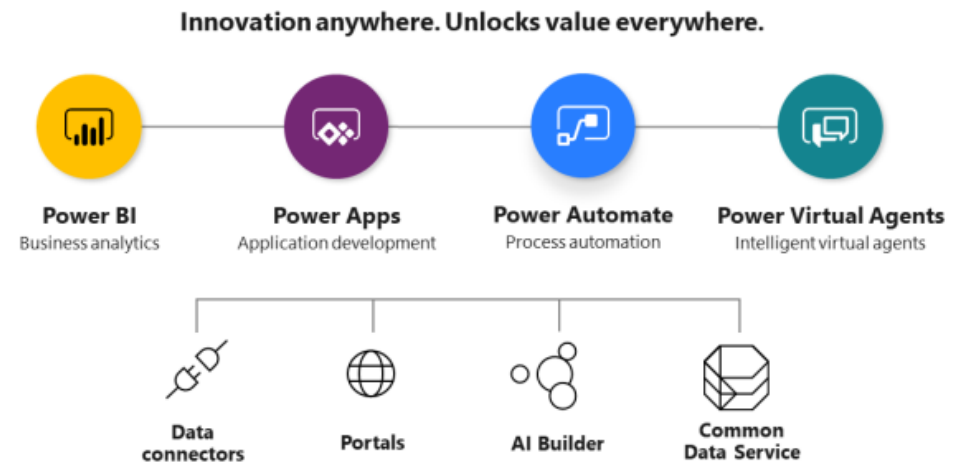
Innovation anywhere. Unlocks value everywhere.

Power BI
Business analytics

Power Apps
Application development

Power Automate
Process automation

Power Virtual Agents
Intelligent virtual agents

Data connectors

Portals

AI Builder

Common Data Service